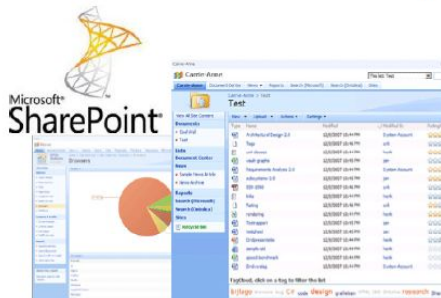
Microsoft®
SharePoint®

Carrie Anne
Test
New | Upload | Actions | Settings
Type | Name | Modified | Modified By
View All Site Content
Documents
Tags
Test
Lists
Document Center
News
Reports
Search
Sites
Architectural Design 2.4
Tags
sort classes
class graphs
Requirements Analysis 2.0
subsystems 2.4
SDD 2006
todo
Testing
cynlspring
Toprapport
testsheet
Dropmissesble
people.xml
good bandmark
End today
System Account
TagBook, click on a tag to filter the list
design
research
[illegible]